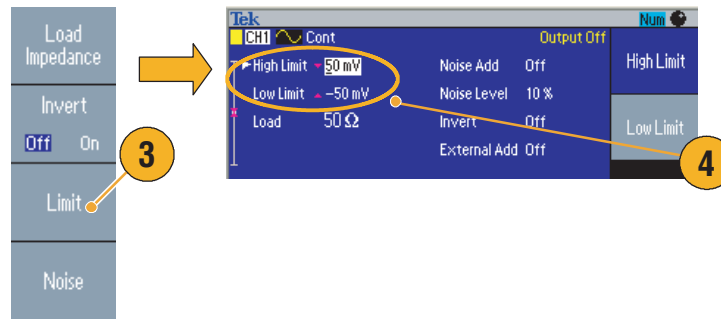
Load Impedance

Invert
Off On

Limit

Noise

3

Tek
Num
CH1 Cont
Output Off
High Limit 50 mV
Low Limit −50 mV
Load 50 Ω
Noise Add Off
Noise Level 10 %
Invert Off
External Add Off
High Limit
Low Limit

4